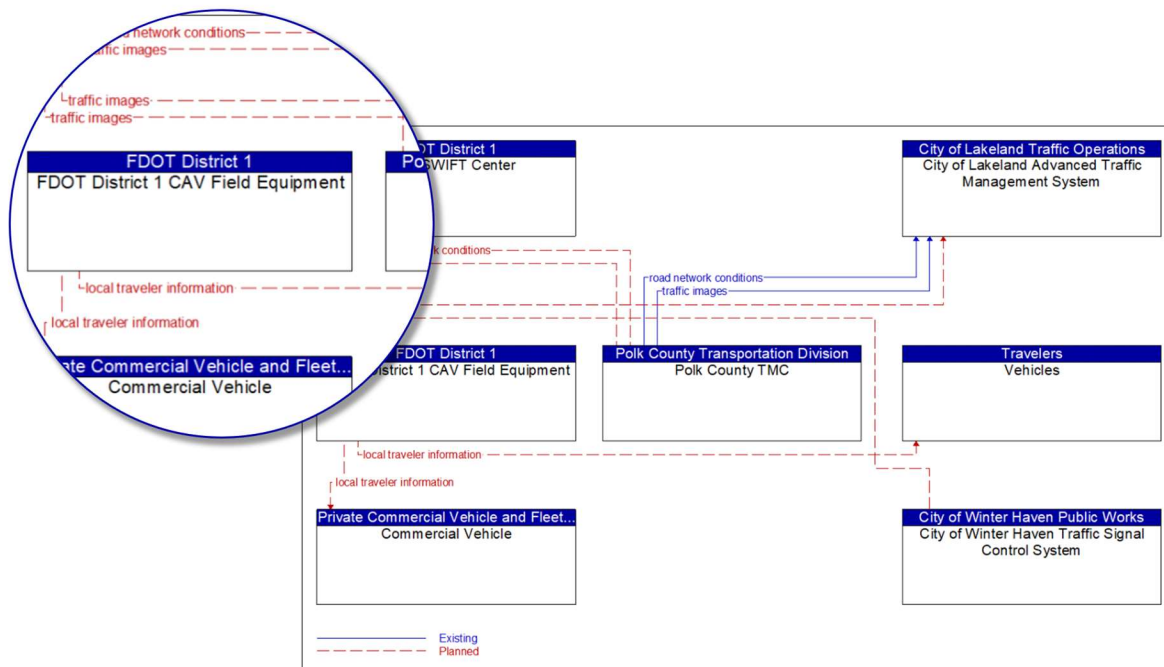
network conditions
traffic images
traffic images
traffic images
FDOT District 1
FDOT District 1 CAV Field Equipment
local traveler information
local traveler information
Private Commercial Vehicle and Fleet...
Commercial Vehicle

FDOT District 1
SWIFT Center
conditions
road network conditions
traffic images
City of Lakeland Traffic Operations
City of Lakeland Advanced Traffic Management System
FDOT District 1
District 1 CAV Field Equipment
Polk County Transportation Division
Polk County TMC
Travelers
Vehicles
local traveler information
local traveler information
Private Commercial Vehicle and Fleet...
Commercial Vehicle
City of Winter Haven Public Works
City of Winter Haven Traffic Signal Control System
Existing
Planned